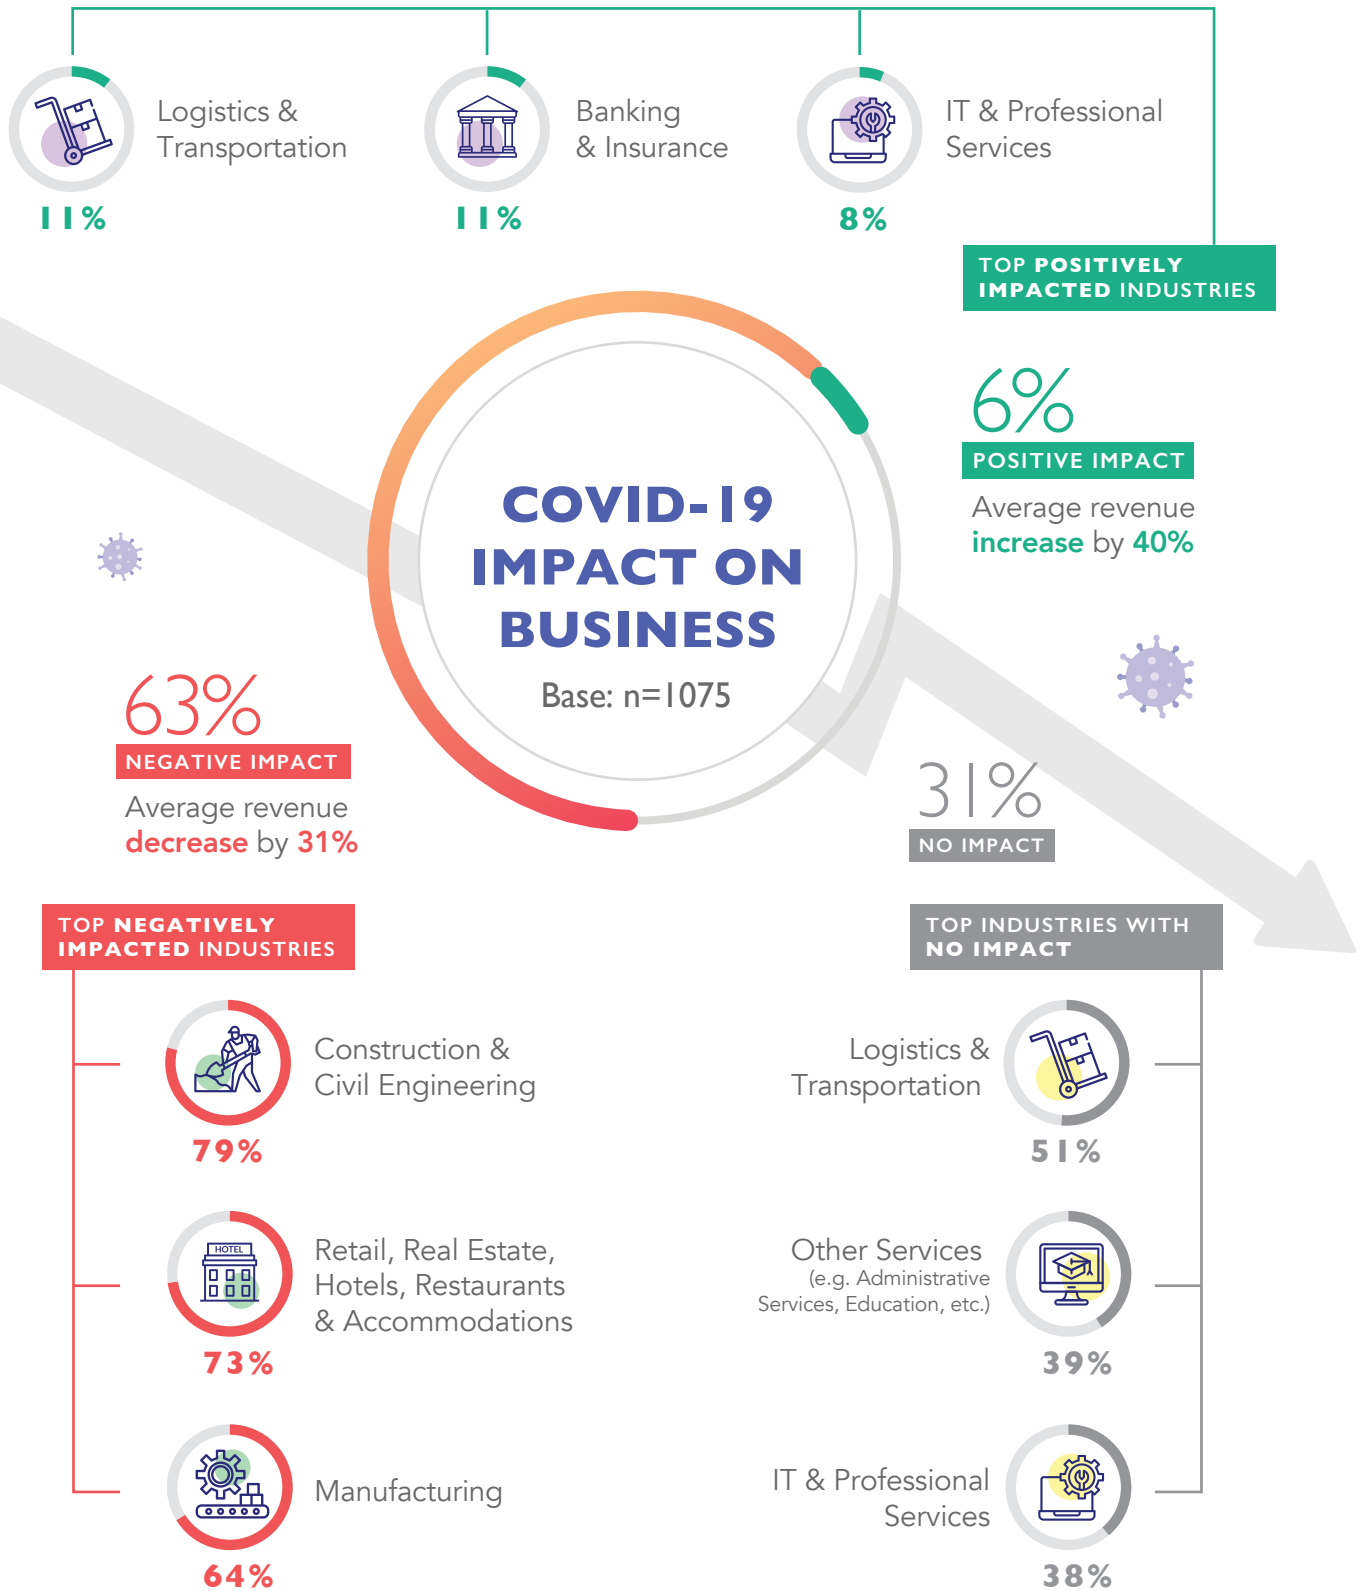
Logistics & Transportation
11%

Banking & Insurance
11%

IT & Professional Services
8%

TOP POSITIVELY IMPACTED INDUSTRIES

COVID-19 IMPACT ON BUSINESS
Base: n=1075

6%
POSITIVE IMPACT
Average revenue increase by 40%

63%
NEGATIVE IMPACT
Average revenue decrease by 31%

31%
NO IMPACT

TOP NEGATIVELY IMPACTED INDUSTRIES

TOP INDUSTRIES WITH NO IMPACT

Construction & Civil Engineering
79%

Logistics & Transportation
51%

HOTEL
Retail, Real Estate, Hotels, Restaurants & Accommodations
73%

Other Services
(e.g. Administrative Services, Education, etc.)
39%

Manufacturing
64%

IT & Professional Services
38%